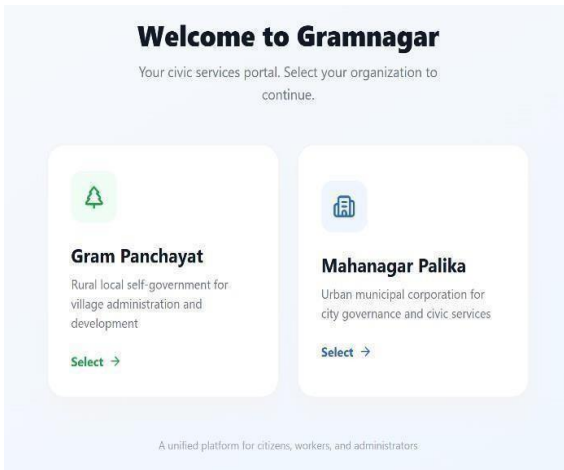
Welcome to Gramnagar

Your civic services portal. Select your organization to continue.

Gram Panchayat

Rural local self-government for village administration and development

Select →

Mahanagar Palika

Urban municipal corporation for city governance and civic services

Select →

A unified platform for citizens, workers, and administrators